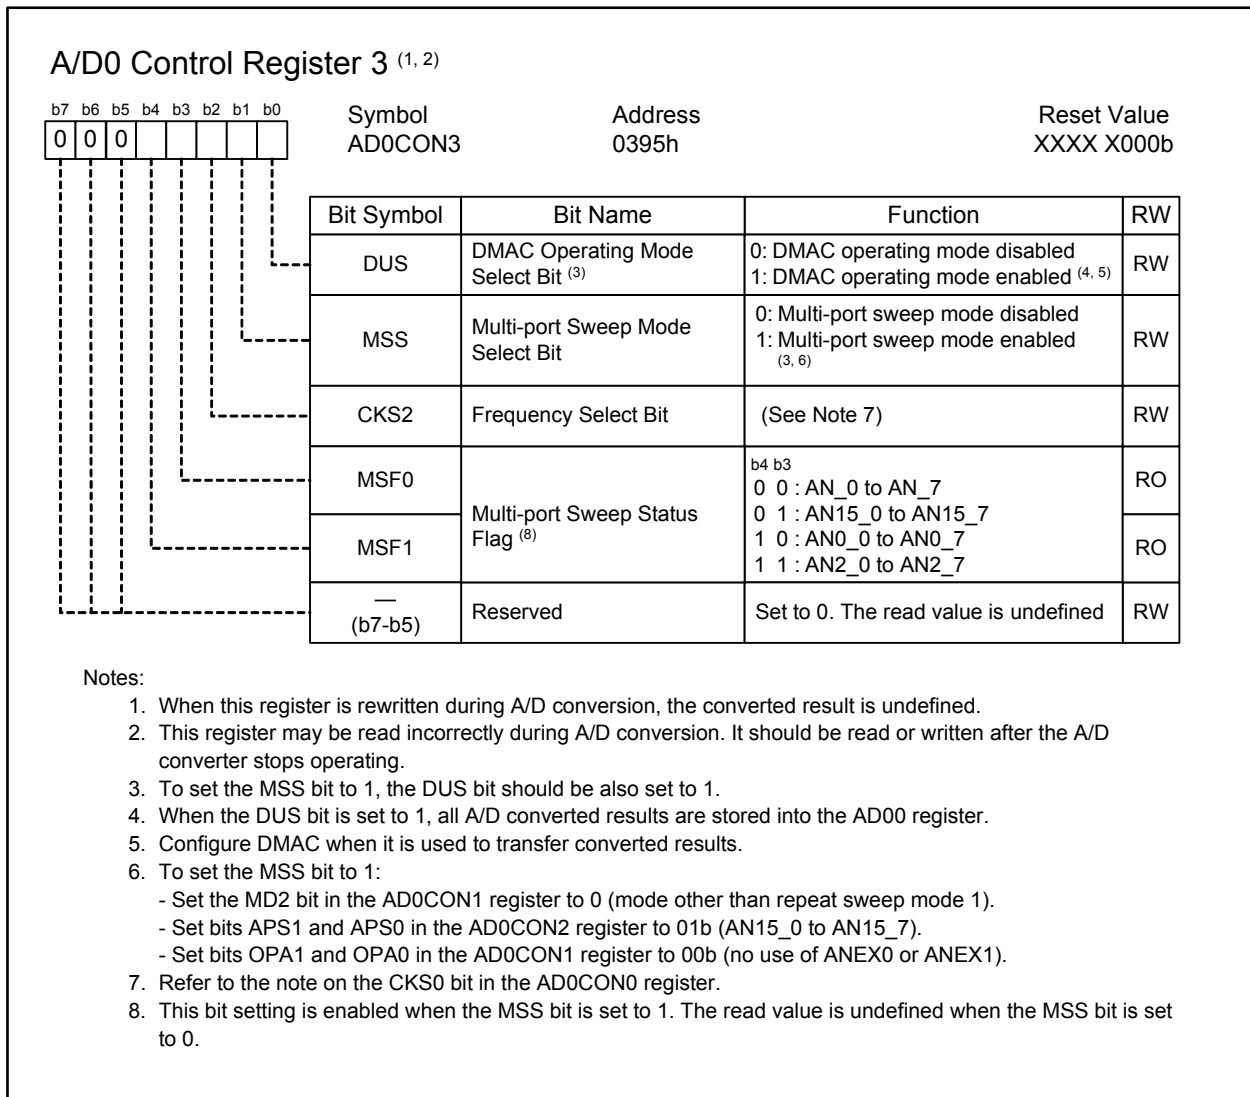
A/D0 Control Register 3 $^{(1, 2)}$

b7 b6 b5 b4 b3 b2 b1 b0
0 0 0

Symbol
AD0CON3

Address
0395h

Reset Value
XXXX X000b

| Bit Symbol | Bit Name | Function | RW |
|---|---|---|---|
| DUS | DMAC Operating Mode Select Bit $^{(3)}$ | 0: DMAC operating mode disabled<br>1: DMAC operating mode enabled $^{(4, 5)}$ | RW |
| MSS | Multi-port Sweep Mode Select Bit | 0: Multi-port sweep mode disabled<br>1: Multi-port sweep mode enabled $^{(3, 6)}$ | RW |
| CKS2 | Frequency Select Bit | (See Note 7) | RW |
| MSF0 | Multi-port Sweep Status Flag $^{(8)}$ | b4 b3<br>0 0 : AN_0 to AN_7<br>0 1 : AN15_0 to AN15_7<br>1 0 : AN0_0 to AN0_7<br>1 1 : AN2_0 to AN2_7 | RO |
| MSF1 | | | RO |
| — (b7-b5) | Reserved | Set to 0. The read value is undefined | RW |

Notes:
1. When this register is rewritten during A/D conversion, the converted result is undefined.
2. This register may be read incorrectly during A/D conversion. It should be read or written after the A/D converter stops operating.
3. To set the MSS bit to 1, the DUS bit should be also set to 1.
4. When the DUS bit is set to 1, all A/D converted results are stored into the AD00 register.
5. Configure DMAC when it is used to transfer converted results.
6. To set the MSS bit to 1:
- Set the MD2 bit in the AD0CON1 register to 0 (mode other than repeat sweep mode 1).
- Set bits APS1 and APS0 in the AD0CON2 register to 01b (AN15_0 to AN15_7).
- Set bits OPA1 and OPA0 in the AD0CON1 register to 00b (no use of ANEX0 or ANEX1).
7. Refer to the note on the CKS0 bit in the AD0CON0 register.
8. This bit setting is enabled when the MSS bit is set to 1. The read value is undefined when the MSS bit is set to 0.